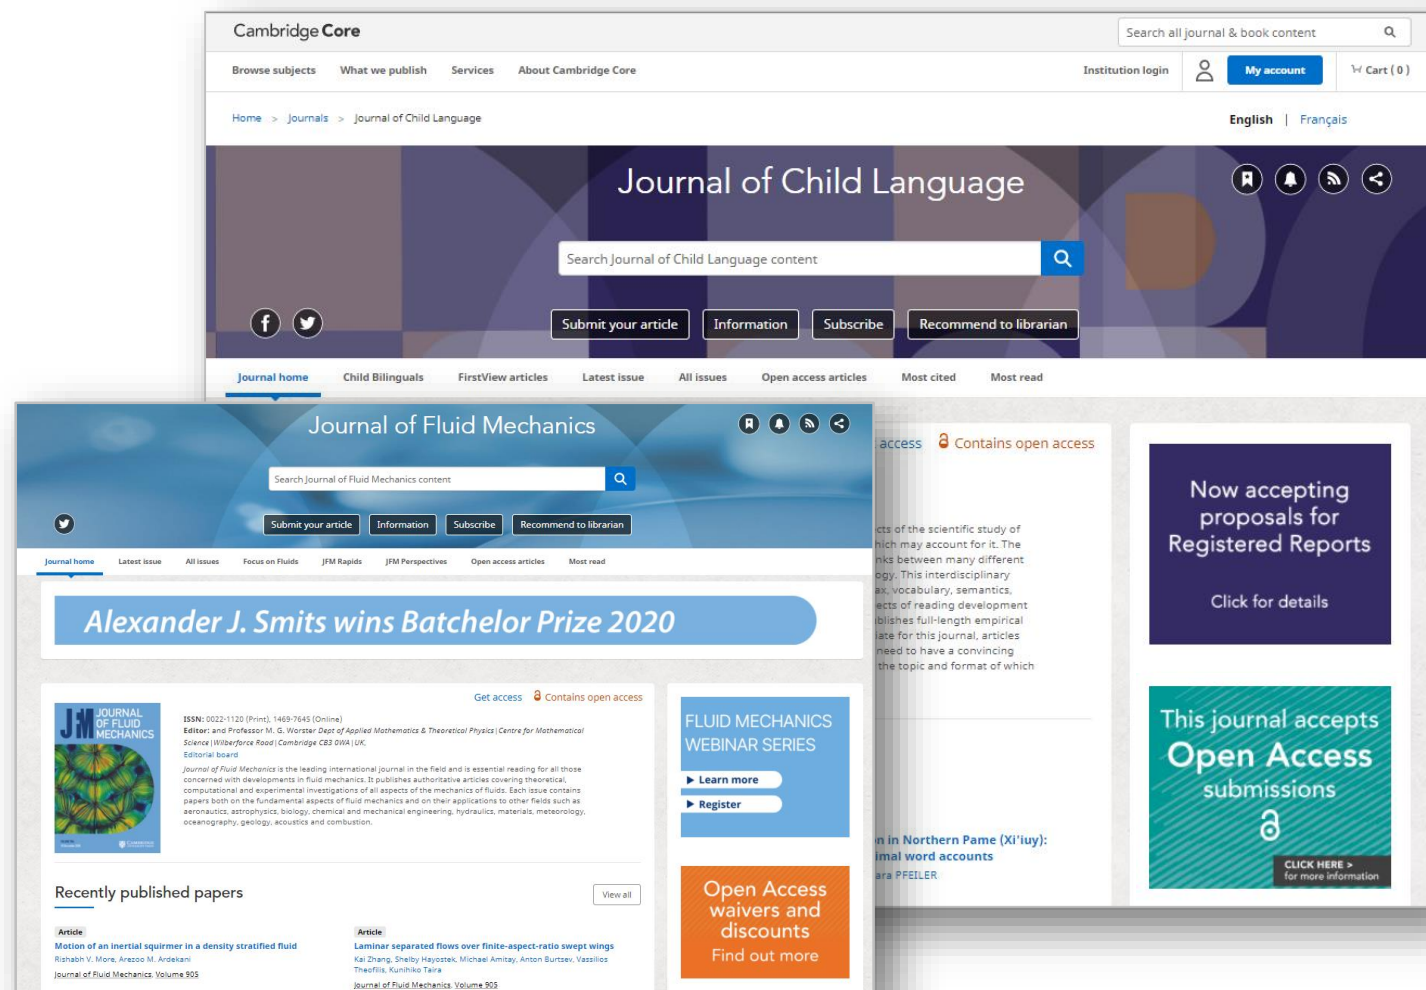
Cambridge Core

Search all journal & book content

Browse subjects What we publish Services About Cambridge Core

Institution login My account Cart ( 0 )

Home > Journals > Journal of Child Language

English | Français

Journal of Child Language

Search Journal of Child Language content

Submit your article Information Subscribe Recommend to librarian

Journal home Child Bilinguals FirstView articles Latest issue All issues Open access articles Most cited Most read

access Contains open access

cts of the scientific study of hich may account for it. The nks between many different ogy. This interdisciplinary ax, vocabulary, semantics, ects of reading development blishes full-length empirical late for this journal, articles need to have a convincing the topic and format of which

n in Northern Pame (Xi'iuy): imal word accounts
ara PFEILER

Now accepting proposals for Registered Reports

Click for details

This journal accepts Open Access submissions

CLICK HERE >
for more information

Journal of Fluid Mechanics

Search Journal of Fluid Mechanics content

Submit your article Information Subscribe Recommend to librarian

Journal home Latest issue All issues Focus on Fluids JFM Rapids JFM Perspectives Open access articles Most read

Alexander J. Smits wins Batchelor Prize 2020

Get access Contains open access

JOURNAL OF FLUID MECHANICS

ISSN: 0022-1120 (Print), 1469-7645 (Online)
Editor: and Professor M. G. Worster Dept of Applied Mathematics & Theoretical Physics | Centre for Mathematical Science | Wilberforce Road | Cambridge CB3 0WA | UK.
Editorial board

Journal of Fluid Mechanics is the leading international journal in the field and is essential reading for all those concerned with developments in fluid mechanics. It publishes authoritative articles covering theoretical, computational and experimental investigations of all aspects of the mechanics of fluids. Each issue contains papers both on the fundamental aspects of fluid mechanics and on their applications to other fields such as aeronautics, astrophysics, biology, chemical and mechanical engineering, hydraulics, materials, meteorology, oceanography, geology, acoustics and combustion.

FLUID MECHANICS WEBINAR SERIES
Learn more
Register

Open Access waivers and discounts
Find out more

Recently published papers

View all

Article
Motion of an inertial squirmer in a density stratified fluid
Rishabh V. More, Arezoo M. Ardekani
Journal of Fluid Mechanics, Volume 905

Article
Laminar separated flows over finite-aspect-ratio swept wings
Kai Zhang, Shelby Hayostek, Michael Amitay, Anton Burtsev, Vassilios Theofilis, Kunihiko Taira
Journal of Fluid Mechanics, Volume 905